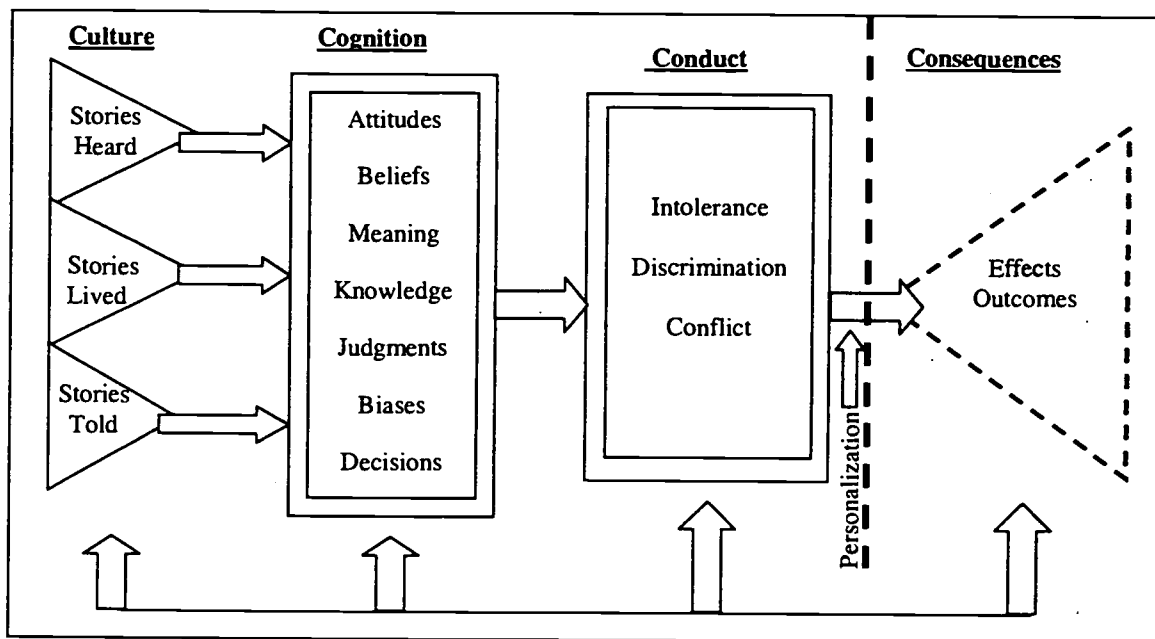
Culture

Stories Heard

Stories Lived

Stories Told

Cognition

Attitudes

Beliefs

Meaning

Knowledge

Judgments

Biases

Decisions

Conduct

Intolerance

Discrimination

Conflict

Personalization

Consequences

Effects Outcomes